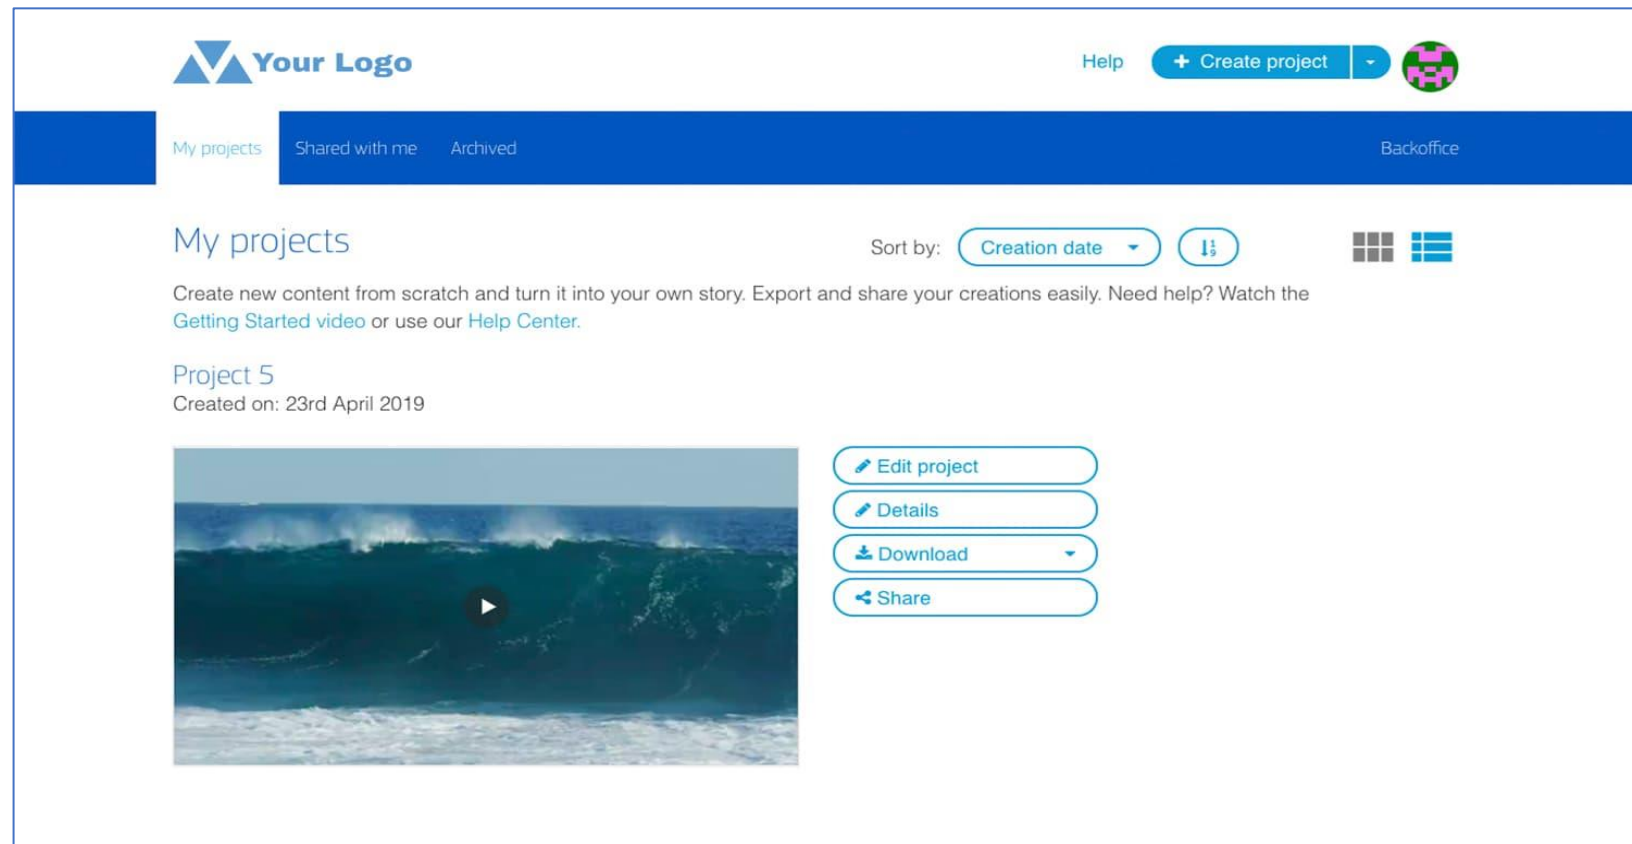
Your Logo

Help

+ Create project

My projects

Shared with me

Archived

Backoffice

My projects

Sort by: Creation date

Create new content from scratch and turn it into your own story. Export and share your creations easily. Need help? Watch the Getting Started video or use our Help Center.

Project 5

Created on: 23rd April 2019

Edit project

Details

Download

Share